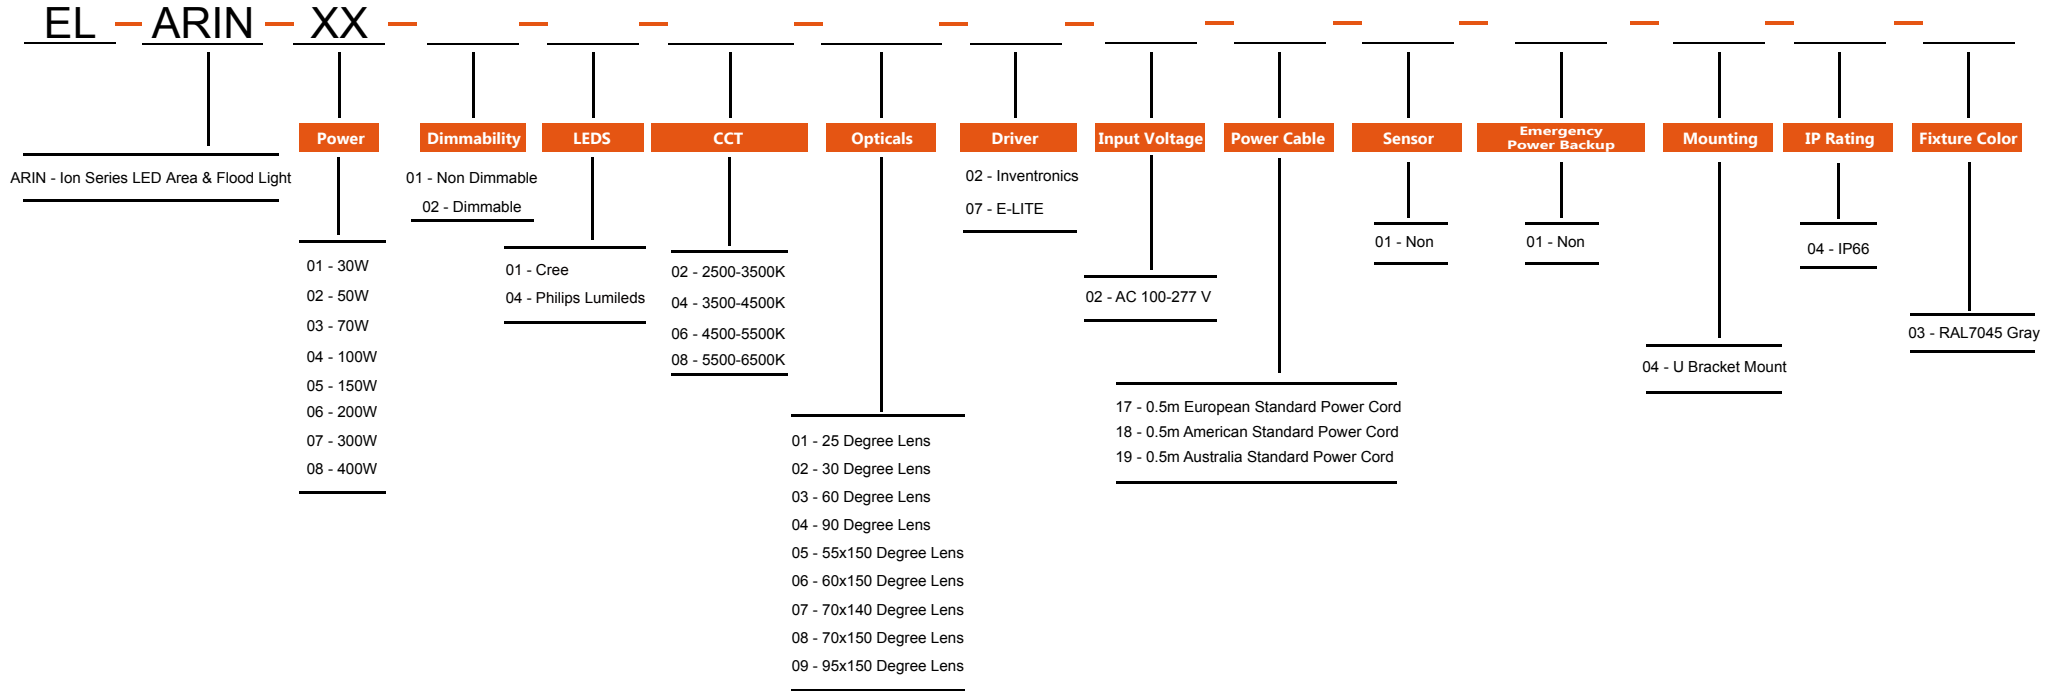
EL – ARIN – XX – – – – – – – – – – – –

ARIN - Ion Series LED Area & Flood Light

Power

01 - 30W
02 - 50W
03 - 70W
04 - 100W
05 - 150W
06 - 200W
07 - 300W
08 - 400W

Dimmability

01 - Non Dimmable
02 - Dimmable

LEDS

01 - Cree
04 - Philips Lumileds

CCT

02 - 2500-3500K
04 - 3500-4500K
06 - 4500-5500K
08 - 5500-6500K

Opticals

01 - 25 Degree Lens
02 - 30 Degree Lens
03 - 60 Degree Lens
04 - 90 Degree Lens
05 - 55x150 Degree Lens
06 - 60x150 Degree Lens
07 - 70x140 Degree Lens
08 - 70x150 Degree Lens
09 - 95x150 Degree Lens

Driver

02 - Inventronics
07 - E-LITE

Input Voltage

02 - AC 100-277 V

Power Cable

17 - 0.5m European Standard Power Cord
18 - 0.5m American Standard Power Cord
19 - 0.5m Australia Standard Power Cord

Sensor

01 - Non

Emergency Power Backup

01 - Non

Mounting

04 - U Bracket Mount

IP Rating

04 - IP66

Fixture Color

03 - RAL7045 Gray